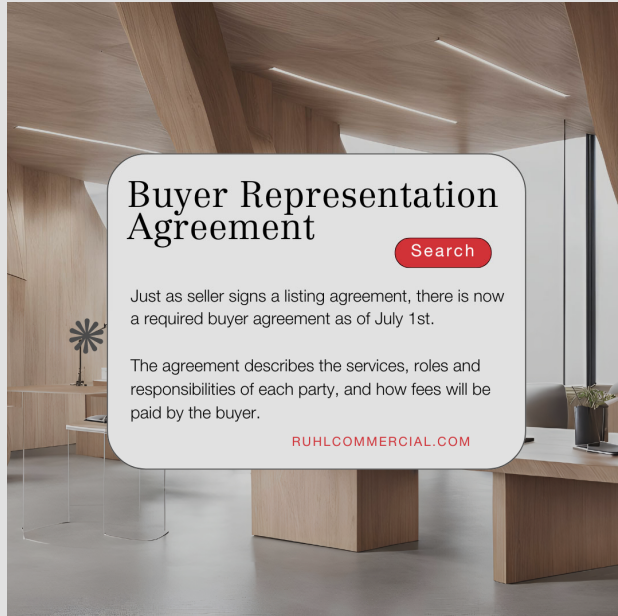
Buyer Representation Agreement

Search

Just as seller signs a listing agreement, there is now a required buyer agreement as of July 1st.

The agreement describes the services, roles and responsibilities of each party, and how fees will be paid by the buyer.

RUHLCOMMERCIAL.COM